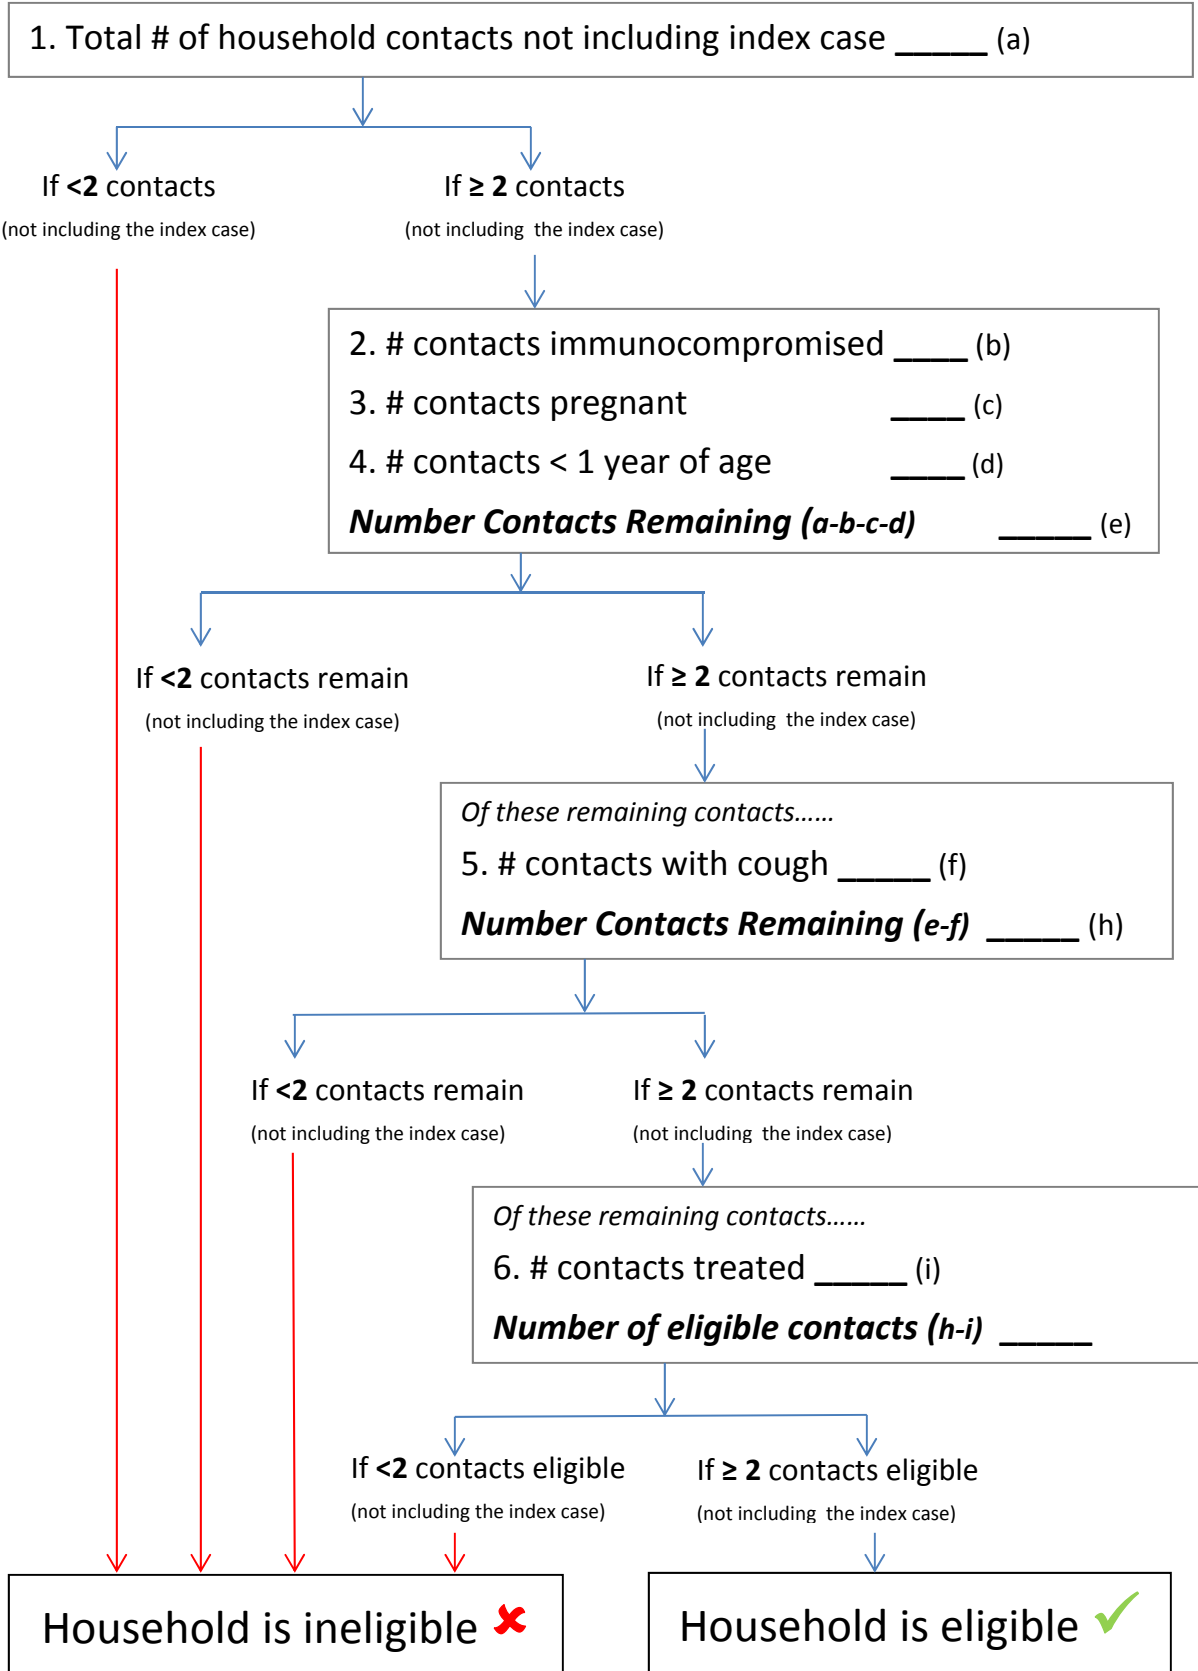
1. Total # of household contacts not including index case _____ (a)

If **<2** contacts
(not including the index case)

If ≥ **2** contacts
(not including the index case)

2. # contacts immunocompromised ____ (b)
3. # contacts pregnant ____ (c)
4. # contacts < 1 year of age ____ (d)
***Number Contacts Remaining (a-b-c-d)*** _____ (e)

If **<2** contacts remain
(not including the index case)

If ≥ **2** contacts remain
(not including the index case)

*Of these remaining contacts……*
5. # contacts with cough _____ (f)
***Number Contacts Remaining (e-f)*** _____ (h)

If **<2** contacts remain
(not including the index case)

If ≥ **2** contacts remain
(not including the index case)

*Of these remaining contacts……*
6. # contacts treated _____ (i)
***Number of eligible contacts (h-i)*** _____

If **<2** contacts eligible
(not including the index case)

If ≥ **2** contacts eligible
(not including the index case)

Household is ineligible

Household is eligible